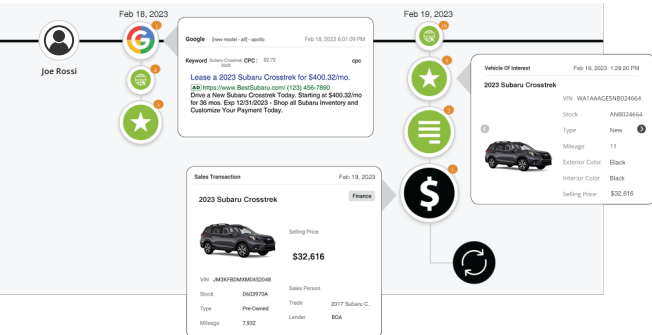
Feb 18, 2023

Joe Rossi

Google [new model - all] - spollo Feb 18, 2022 6:01:09 PM

Keyword Subaru Crosstrek 2023 CPC : $2.72 cpc

Lease a 2023 Subaru Crosstrek for $400.32/mo.

AD https://www.BestSubaru.com/ (123) 456-7890

Drive a New Subaru Crosstrek Today. Starting at $400.32/mo for 36 mos. Exp 12/31/2023 - Shop all Subaru Inventory and Customize Your Payment Today.

Feb 19, 2023

Vehicle Of Interest Feb 19, 2023 1:29:20 PM

2023 Subaru Crosstrek

| | |
|---|---|
| VIN | WA1AAAGE5NB024664 |
| Stock | AN8024664 |
| Type | New |
| Mileage | 11 |
| Exterior Color | Black |
| Interior Color | Black |
| Selling Price | $32,616 |

Sales Transaction Feb 19, 2023

2023 Subaru Crosstrek

Finance

Selling Price

$32,616

VIN JM3KFBDMXM0452048

| | | | |
|---|---|---|---|
| Stock | D603970A | Sales Person | |
| Type | Pre-Owned | Trade | 2017 Subaru C... |
| Mileage | 7,932 | Lender | BOA |